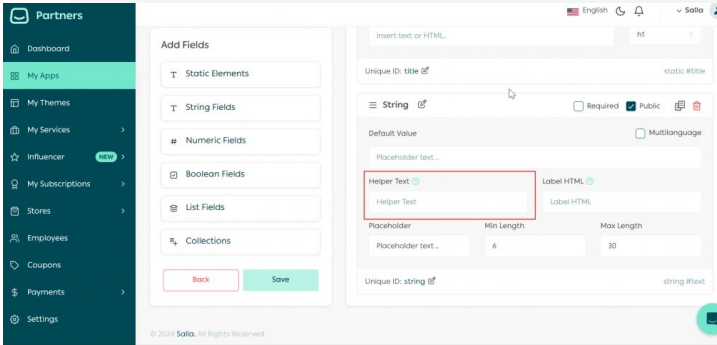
Partners

Dashboard
My Apps
My Themes
My Services
Influencer NEW
My Subscriptions
Stores
Employees
Coupons
Payments
Settings

English Salla

Add Fields
Static Elements
String Fields
Numeric Fields
Boolean Fields
List Fields
Collections

Back Save

Insert text or HTML... h1

Unique ID: title static #title

String Required Public

Default Value Multilanguage

Placeholder text ..

Helper Text
Helper Text

Label HTML
Label HTML

Placeholder
Placeholder text ..

Min Length
6

Max Length
30

Unique ID: string string #text

© 2024 Salla. All Rights Reserved.